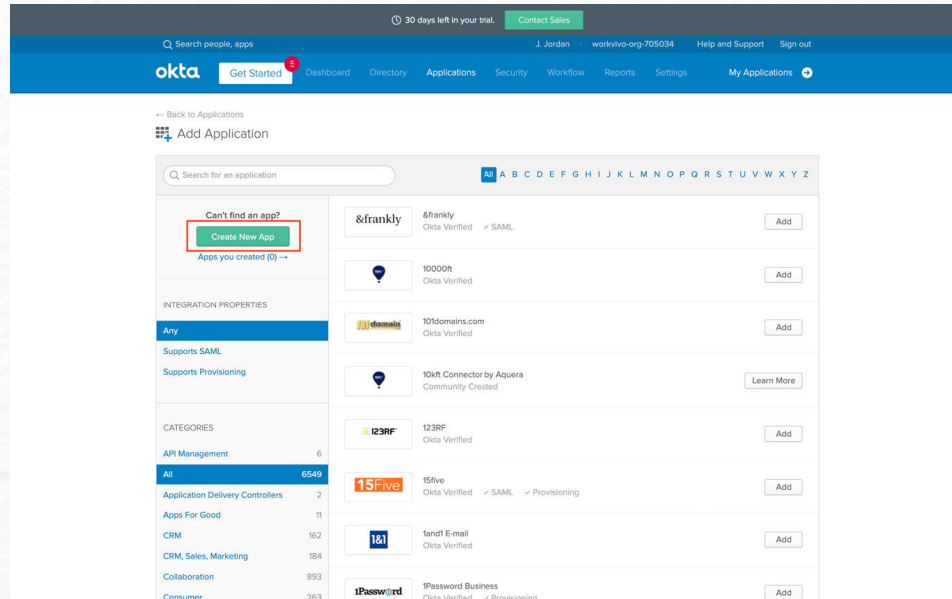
30 days left in your trial. Contact Sales

Search people, apps J. Jordan · workvivo-org-705034 Help and Support Sign out

okta Get Started 5 Dashboard Directory Applications Security Workflow Reports Settings My Applications

← Back to Applications

Add Application

Search for an application

All A B C D E F G H I J K L M N O P Q R S T U V W X Y Z

Can't find an app?

Create New App

Apps you created (0) →

INTEGRATION PROPERTIES

Any

Supports SAML

Supports Provisioning

CATEGORIES

| | |
|---|---|
| API Management | 6 |
| All | 6549 |
| Application Delivery Controllers | 2 |
| Apps For Good | 11 |
| CRM | 162 |
| CRM, Sales, Marketing | 184 |
| Collaboration | 893 |
| Consumer | 263 |

&frankly
&frankly
Okta Verified ✓ SAML
Add

10000ft
Okta Verified
Add

101domains
101domains.com
Okta Verified
Add

10kft Connector by Aquera
Community Created
Learn More

123RF
123RF
Okta Verified
Add

15Five
15five
Okta Verified ✓ SAML ✓ Provisioning
Add

1&1
1and1 E-mail
Okta Verified
Add

1Password
1Password Business
Okta Verified ✓ Provisioning
Add